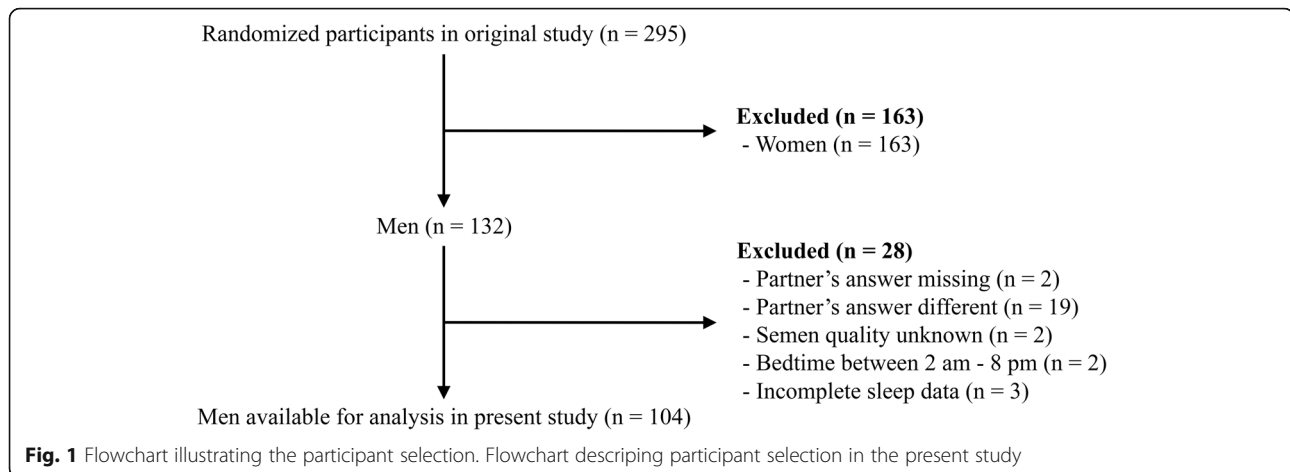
Randomized participants in original study (n = 295)

**Excluded (n = 163)**
- Women (n = 163)

Men (n = 132)

**Excluded (n = 28)**
- Partner's answer missing (n = 2)
- Partner's answer different (n = 19)
- Semen quality unknown (n = 2)
- Bedtime between 2 am - 8 pm (n = 2)
- Incomplete sleep data (n = 3)

Men available for analysis in present study (n = 104)

**Fig. 1** Flowchart illustrating the participant selection. Flowchart descriping participant selection in the present study